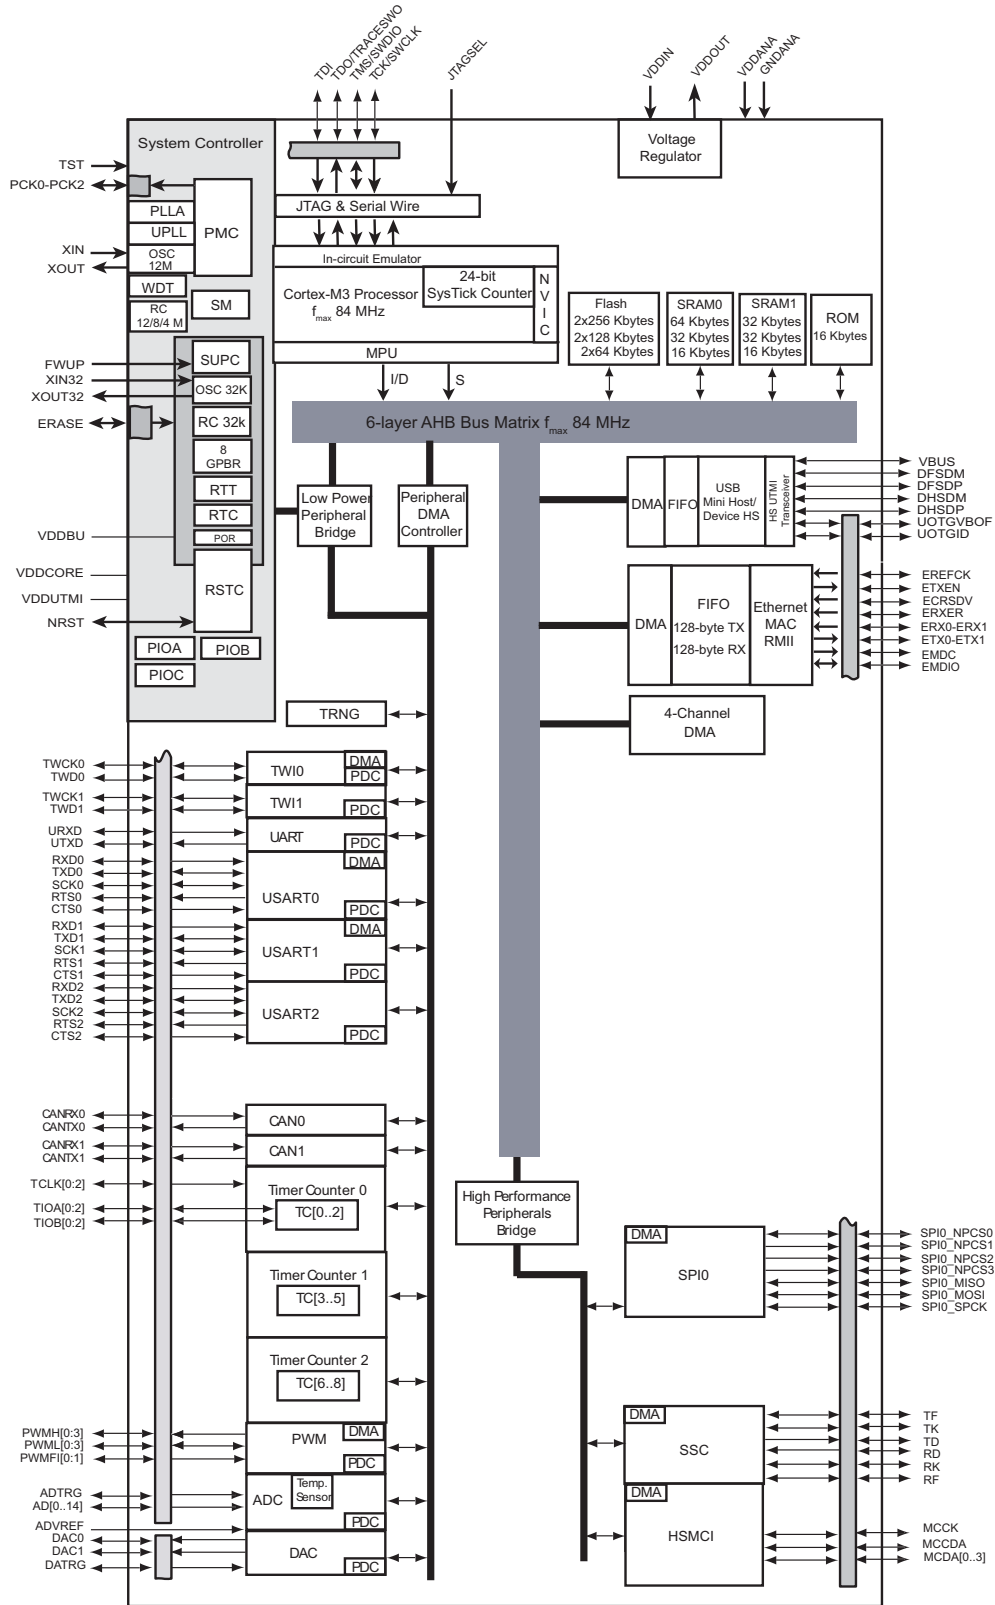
TDI
TDO/TRACESWO
TMS/SWDIO
TCK/SWCLK
JTAGSEL
VDDIN
VDDOUT
VDDANA
GNDANA

System Controller
TST
PCK0-PCK2
PLLA
UPLL
PMC
XIN
XOUT
OSC 12M
WDT
RC 12/8/4 M
SM
FWUP
XIN32
XOUT32
ERASE
SUPC
OSC 32K
RC 32k
8 GPBR
RTT
RTC
POR
VDDBU
VDDCORE
VDDUTMI
NRST
RSTC
PIOA
PIOB
PIOC

JTAG & Serial Wire
In-circuit Emulator
Cortex-M3 Processor $f_{max}$ 84 MHz
24-bit SysTick Counter
N V I C
MPU
I/D
S
Voltage Regulator
Flash 2x256 Kbytes 2x128 Kbytes 2x64 Kbytes
SRAM0 64 Kbytes 32 Kbytes 16 Kbytes
SRAM1 32 Kbytes 32 Kbytes 16 Kbytes
ROM 16 Kbytes
6-layer AHB Bus Matrix $f_{max}$ 84 MHz

Low Power Peripheral Bridge
Peripheral DMA Controller
DMA
FIFO
USB Mini Host/ Device HS
HS UTMI Transceiver
VBUS
DFSDM
DFSDP
DHSDM
DHSDP
UOTGVBOF
UOTGID
DMA
FIFO 128-byte TX 128-byte RX
Ethernet MAC RMII
EREFCK
ETXEN
ECRSDV
ERXER
ERX0-ERX1
ETX0-ETX1
EMDC
EMDIO
4-Channel DMA
TRNG

TWCK0
TWD0
TWI0
DMA
PDC
TWCK1
TWD1
TWI1
PDC
URXD
UTXD
UART
PDC
RXD0
TXD0
SCK0
RTS0
CTS0
DMA
USART0
PDC
RXD1
TXD1
SCK1
RTS1
CTS1
DMA
USART1
PDC
RXD2
TXD2
SCK2
RTS2
CTS2
USART2
PDC
CANRX0
CANTX0
CAN0
CANRX1
CANTX1
CAN1
TCLK[0:2]
TIOA[0:2]
TIOB[0:2]
Timer Counter 0
TC[0..2]
Timer Counter 1
TC[3..5]
Timer Counter 2
TC[6..8]
PWMH[0:3]
PWML[0:3]
PWMFI[0:1]
PWM
DMA
PDC
ADTRG
AD[0..14]
ADC
Temp. Sensor
PDC
ADVREF
DAC0
DAC1
DATRG
DAC
PDC

High Performance Peripherals Bridge
DMA
SPI0
SPI0_NPCS0
SPI0_NPCS1
SPI0_NPCS2
SPI0_NPCS3
SPI0_MISO
SPI0_MOSI
SPI0_SPCK
DMA
SSC
TF
TK
TD
RD
RK
RF
DMA
HSMCI
MCCK
MCCDA
MCDA[0..3]